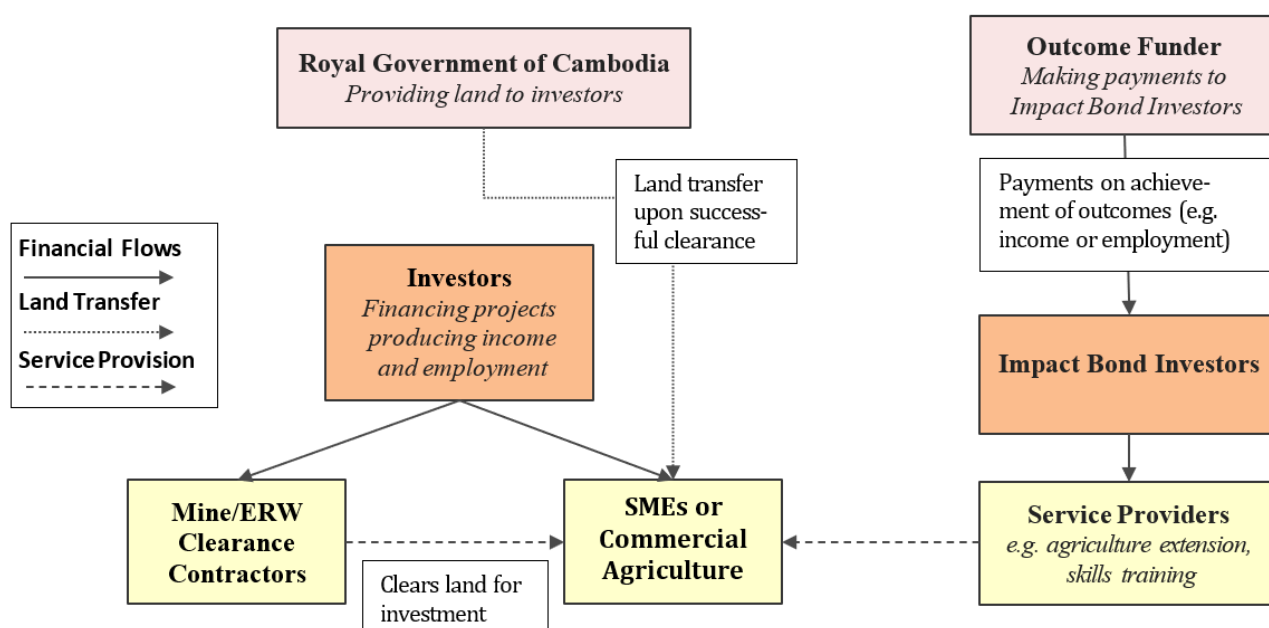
Royal Government of Cambodia
*Providing land to investors*

Outcome Funder
*Making payments to Impact Bond Investors*

Land transfer upon successful clearance

Payments on achievement of outcomes (e.g. income or employment)

Financial Flows

Land Transfer

Service Provision

Investors
*Financing projects producing income and employment*

Impact Bond Investors

Mine/ERW Clearance Contractors

SMEs or Commercial Agriculture

Service Providers
*e.g. agriculture extension, skills training*

Clears land for investment